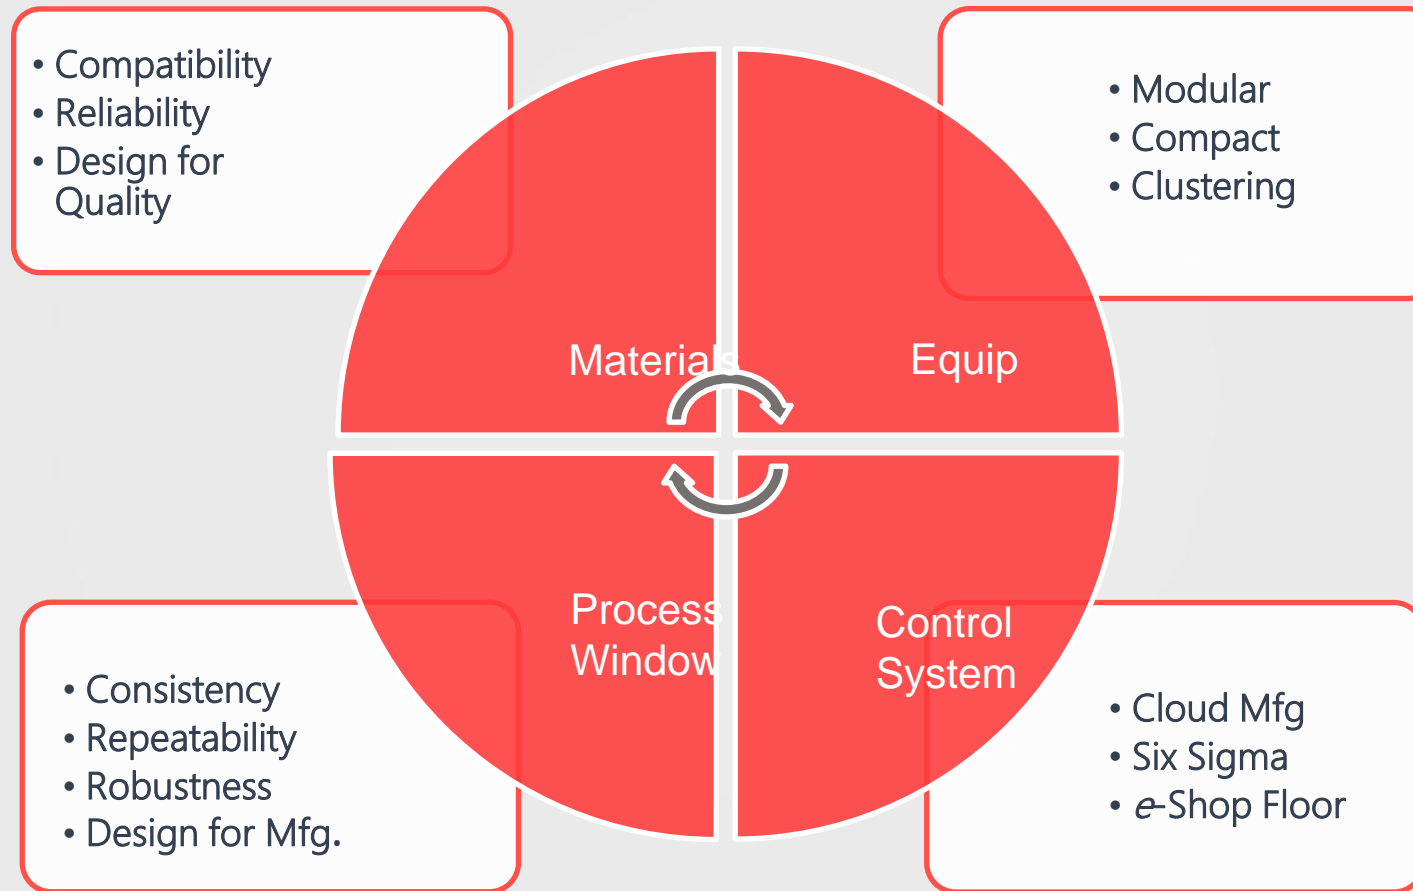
• Compatibility
• Reliability
• Design for Quality

• Modular
• Compact
• Clustering

Materials

Equip

Process Window

Control System

• Consistency
• Repeatability
• Robustness
• Design for Mfg.

• Cloud Mfg
• Six Sigma
• e-Shop Floor